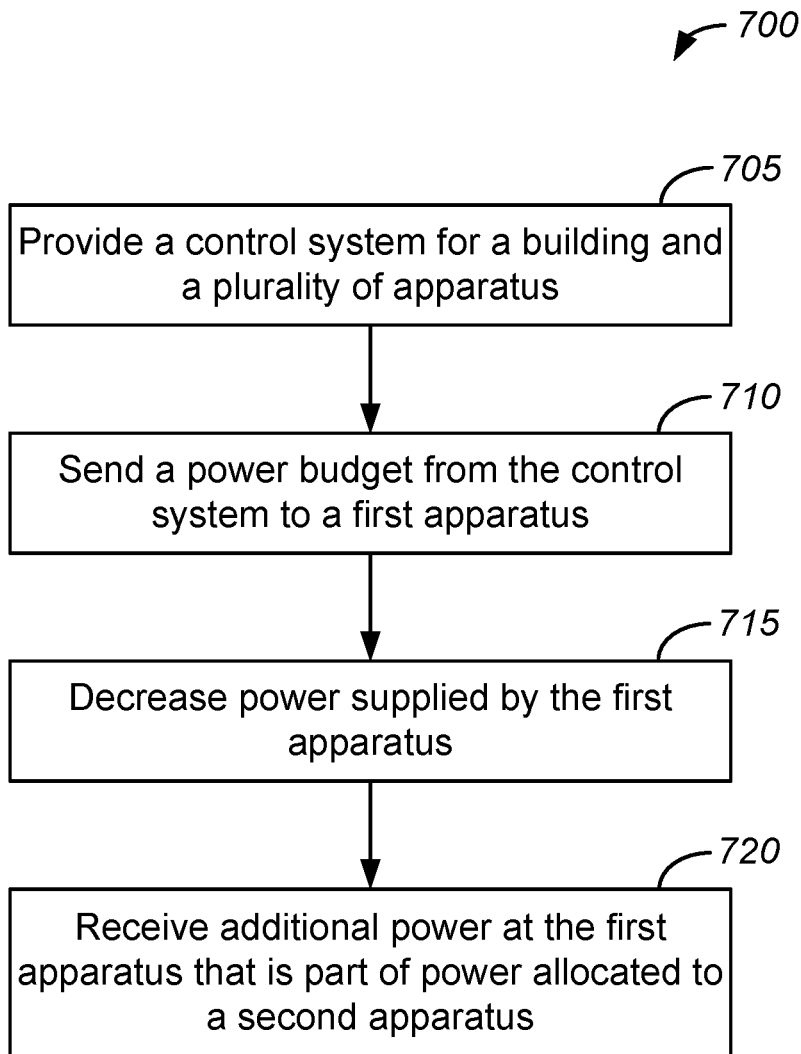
700

705

Provide a control system for a building and a plurality of apparatus

710

Send a power budget from the control system to a first apparatus

715

Decrease power supplied by the first apparatus

720

Receive additional power at the first apparatus that is part of power allocated to a second apparatus